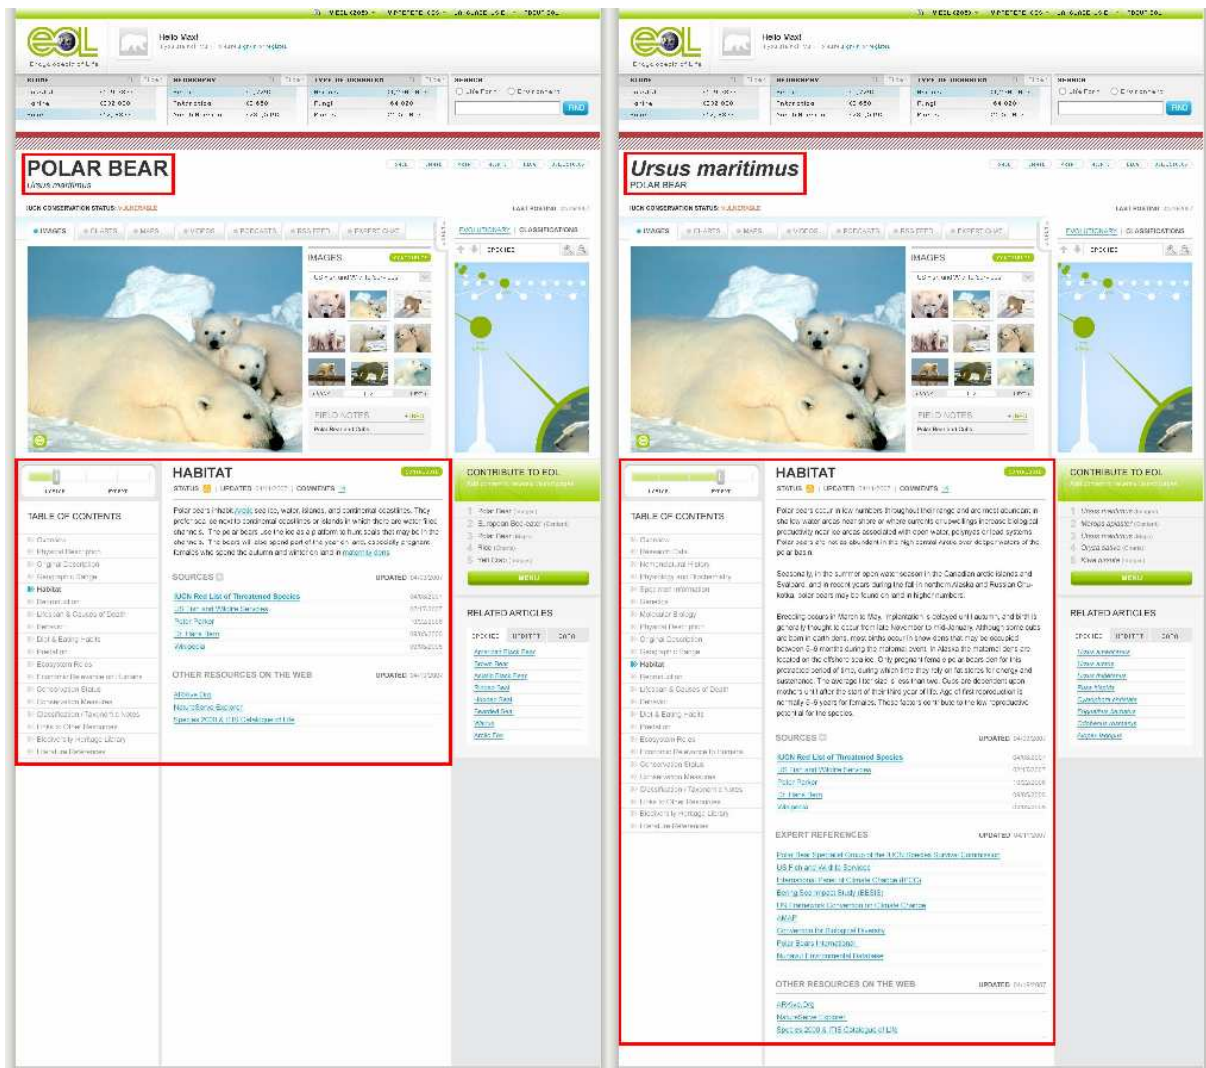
Hello Maxi!

FIND

POLAR BEAR
Ursus maritimus

IUCN CONSERVATION STATUS: VULNERABLE

IMAGES

FIELD NOTES

HABITAT

TABLE OF CONTENTS

Habitat

SOURCES

IUCN Red List of Threatened Species
US Fish and Wildlife Services
Polar Parker
Wikipedia

OTHER RESOURCES ON THE WEB

ARKive.Org
NatureServe Explorer
Species 2000 & ITIS Catalogue of Life

CONTRIBUTE TO EOL

MENU

RELATED ARTICLES

Ursus maritimus
POLAR BEAR

IUCN CONSERVATION STATUS: VULNERABLE

IMAGES

FIELD NOTES

HABITAT

TABLE OF CONTENTS

Habitat

SOURCES

IUCN Red List of Threatened Species
US Fish and Wildlife Services
Polar Parker
Wikipedia

EXPERT REFERENCES

Polar Bear Specialist Group of the IUCN Species Survival Commission
US Fish and Wildlife Services
Intergovernmental Panel on Climate Change (IPCC)
Bering Sea Impact Study (BESIS)
UN Framework Convention on Climate Change
AMAP
Convention on Biological Diversity
Polar Bears International

OTHER RESOURCES ON THE WEB

ARKive.Org
NatureServe Explorer
Species 2000 & ITIS Catalogue of Life

CONTRIBUTE TO EOL

MENU

RELATED ARTICLES